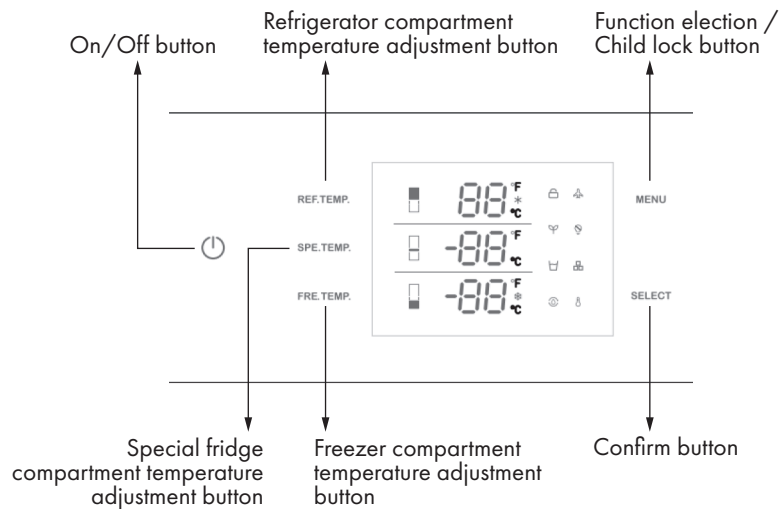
On/Off button

Refrigerator compartment temperature adjustment button

Function election / Child lock button

REF.TEMP.

SPE.TEMP.

FRE.TEMP.

88 °F °C

-88 °F °C

-88 °F °C

MENU

SELECT

Special fridge compartment temperature adjustment button

Freezer compartment temperature adjustment button

Confirm button